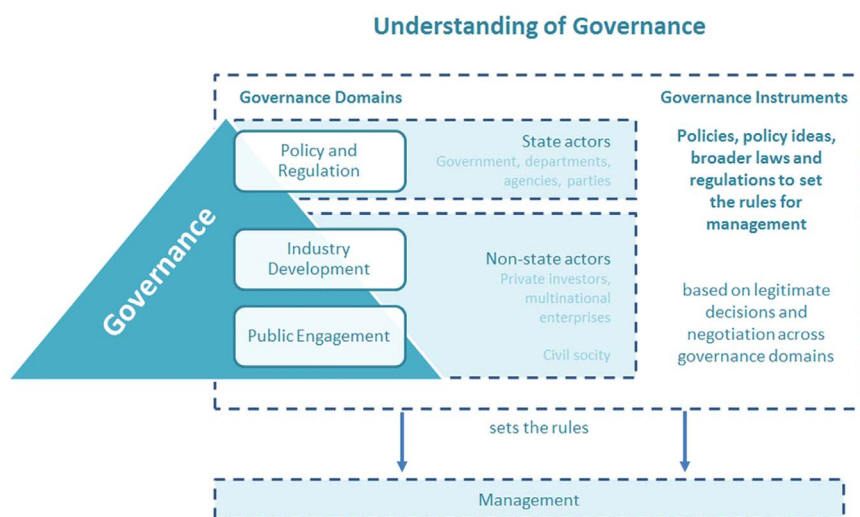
Understanding of Governance

Governance Domains

Governance Instruments

Governance

Policy and Regulation

State actors
Government, departments, agencies, parties

Policies, policy ideas, broader laws and regulations to set the rules for management

Industry Development

Public Engagement

Non-state actors
Private investors, multinational enterprises

Civil socity

based on legitimate decisions and negotiation across governance domains

sets the rules

Management